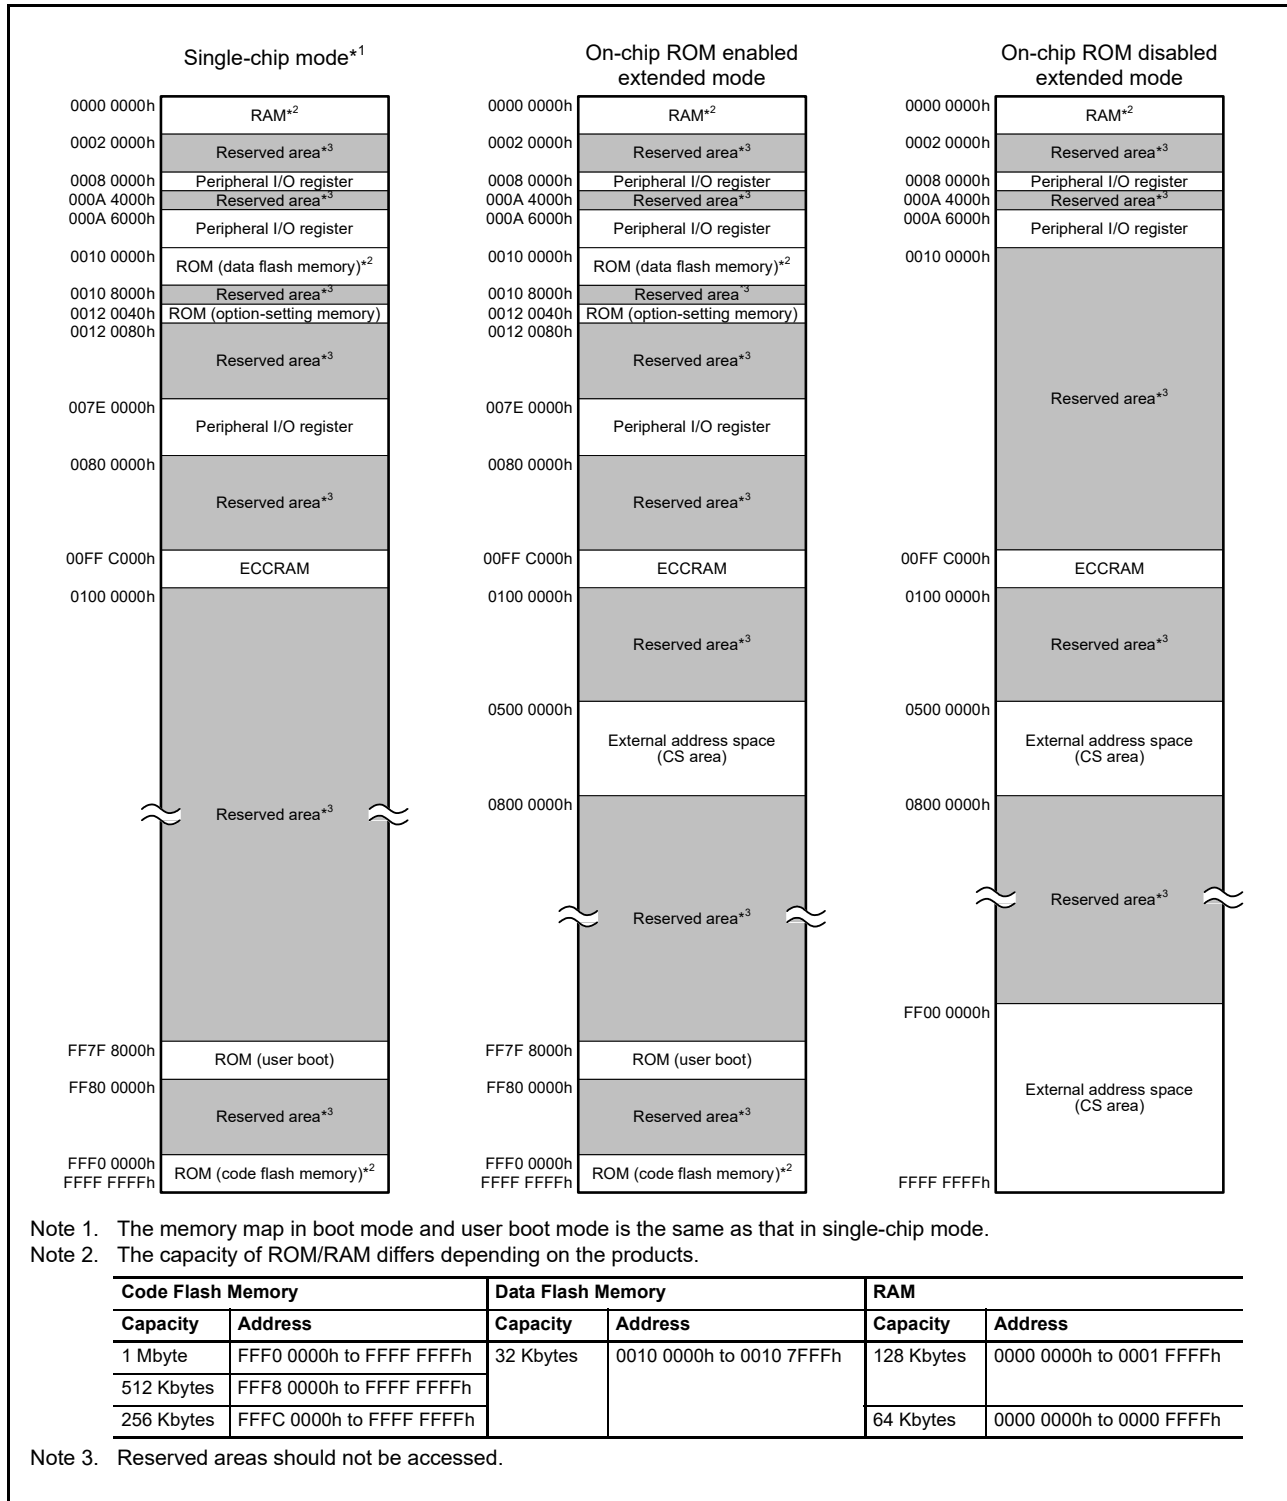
Single-chip mode*$^1$

0000 0000h RAM*$^2$
0002 0000h Reserved area*$^3$
0008 0000h Peripheral I/O register
000A 4000h Reserved area*$^3$
000A 6000h Peripheral I/O register
0010 0000h ROM (data flash memory)*$^2$
0010 8000h Reserved area*$^3$
0012 0040h ROM (option-setting memory)
0012 0080h Reserved area*$^3$
007E 0000h Peripheral I/O register
0080 0000h Reserved area*$^3$
00FF C000h ECCRAM
0100 0000h Reserved area*$^3$
FF7F 8000h ROM (user boot)
FF80 0000h Reserved area*$^3$
FFF0 0000h ROM (code flash memory)*$^2$
FFFF FFFFh

On-chip ROM enabled extended mode

0000 0000h RAM*$^2$
0002 0000h Reserved area*$^3$
0008 0000h Peripheral I/O register
000A 4000h Reserved area*$^3$
000A 6000h Peripheral I/O register
0010 0000h ROM (data flash memory)*$^2$
0010 8000h Reserved area*$^3$
0012 0040h ROM (option-setting memory)
0012 0080h Reserved area*$^3$
007E 0000h Peripheral I/O register
0080 0000h Reserved area*$^3$
00FF C000h ECCRAM
0100 0000h Reserved area*$^3$
0500 0000h External address space (CS area)
0800 0000h Reserved area*$^3$
FF7F 8000h ROM (user boot)
FF80 0000h Reserved area*$^3$
FFF0 0000h ROM (code flash memory)*$^2$
FFFF FFFFh

On-chip ROM disabled extended mode

0000 0000h RAM*$^2$
0002 0000h Reserved area*$^3$
0008 0000h Peripheral I/O register
000A 4000h Reserved area*$^3$
000A 6000h Peripheral I/O register
0010 0000h Reserved area*$^3$
00FF C000h ECCRAM
0100 0000h Reserved area*$^3$
0500 0000h External address space (CS area)
0800 0000h Reserved area*$^3$
FF00 0000h External address space (CS area)
FFFF FFFFh

Note 1. The memory map in boot mode and user boot mode is the same as that in single-chip mode.
Note 2. The capacity of ROM/RAM differs depending on the products.

| Code Flash Memory | | Data Flash Memory | | RAM | |
|---|---|---|---|---|---|
| Capacity | Address | Capacity | Address | Capacity | Address |
| 1 Mbyte | FFF0 0000h to FFFF FFFFh | 32 Kbytes | 0010 0000h to 0010 7FFFh | 128 Kbytes | 0000 0000h to 0001 FFFFh |
| 512 Kbytes | FFF8 0000h to FFFF FFFFh | | | | |
| 256 Kbytes | FFFC 0000h to FFFF FFFFh | | | 64 Kbytes | 0000 0000h to 0000 FFFFh |

Note 3. Reserved areas should not be accessed.